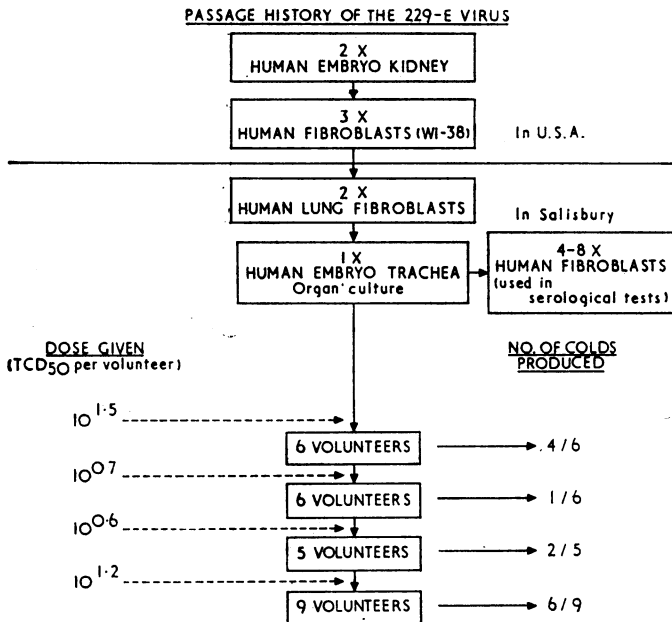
PASSAGE HISTORY OF THE 229-E VIRUS

2 X
HUMAN EMBRYO KIDNEY

3 X
HUMAN FIBROBLASTS (WI-38)

In U.S.A.

2 X
HUMAN LUNG FIBROBLASTS

In Salisbury

1 X
HUMAN EMBRYO TRACHEA
Organ culture

4-8 X
HUMAN FIBROBLASTS
(used in serological tests)

DOSE GIVEN
($TCD_{50}$ per volunteer)

NO. OF COLDS PRODUCED

$10^{1\cdot5}$

6 VOLUNTEERS

4/6

$10^{0\cdot7}$

6 VOLUNTEERS

1/6

$10^{0\cdot6}$

5 VOLUNTEERS

2/5

$10^{1\cdot2}$

9 VOLUNTEERS

6/9